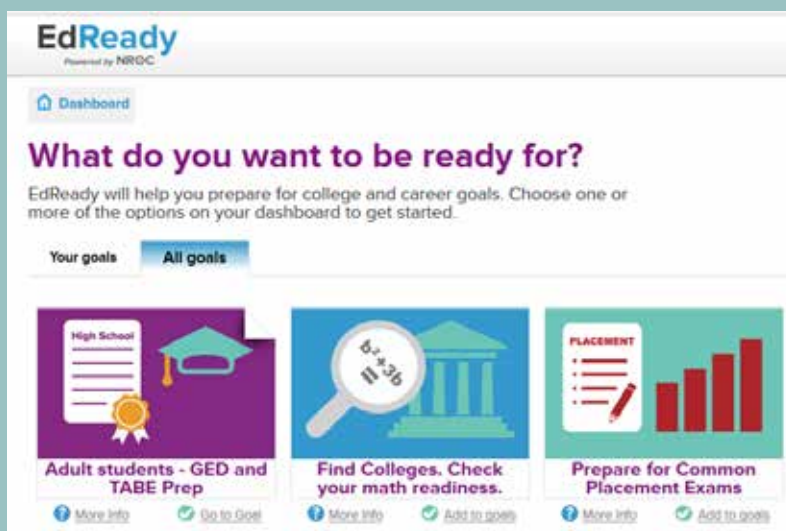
EdReady
Powered by NROC

Dashboard

What do you want to be ready for?

EdReady will help you prepare for college and career goals. Choose one or more of the options on your dashboard to get started.

Your goals | All goals

High School

Adult students - GED and TABE Prep

More info | Go to Goal

$b^2+3b$

Find Colleges. Check your math readiness.

More info | Add to goals

PLACEMENT

Prepare for Common Placement Exams

More info | Add to goals